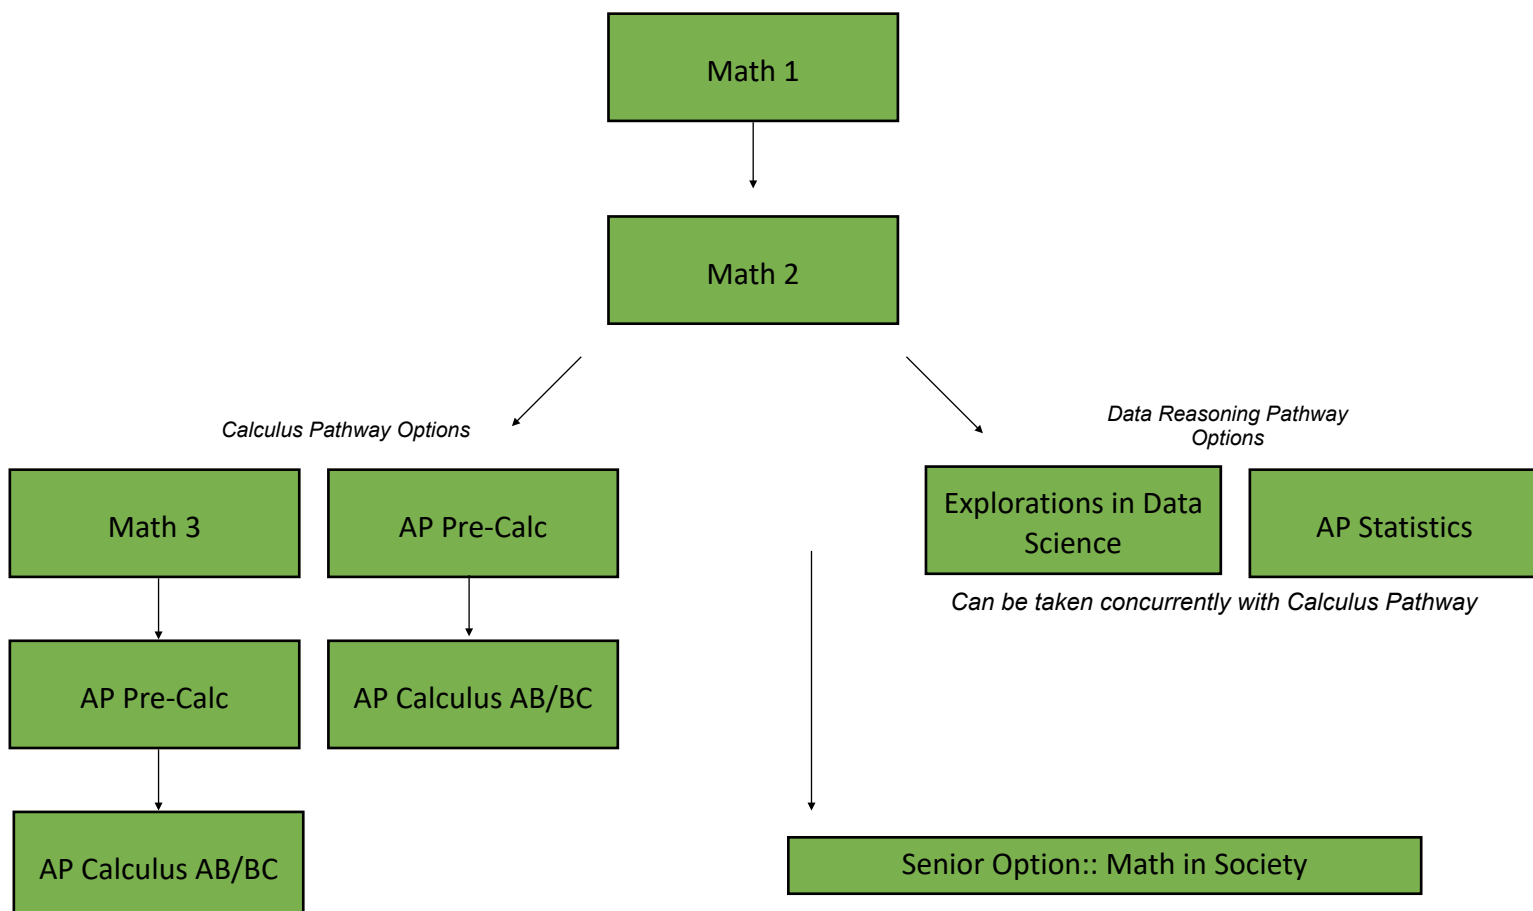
Math 1

Math 2

Calculus Pathway Options

Data Reasoning Pathway Options

Math 3

AP Pre-Calc

Explorations in Data Science

AP Statistics

Can be taken concurrently with Calculus Pathway

AP Pre-Calc

AP Calculus AB/BC

AP Calculus AB/BC

Senior Option:: Math in Society